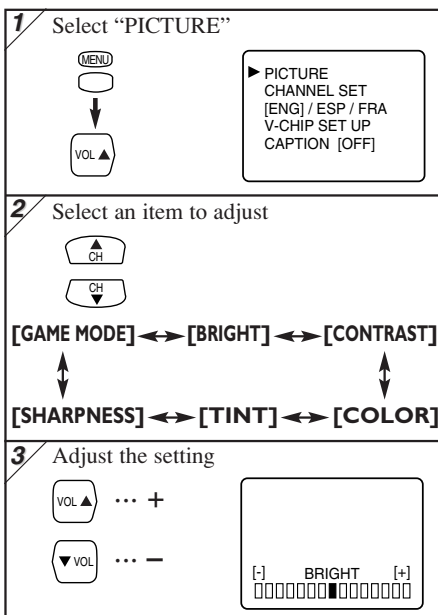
1 Select “PICTURE”

MENU

VOL ▲

▶ PICTURE
CHANNEL SET
[ENG] / ESP / FRA
V-CHIP SET UP
CAPTION [OFF]

2 Select an item to adjust

▲ CH

CH ▼

[GAME MODE] ↔ [BRIGHT] ↔ [CONTRAST]

[SHARPNESS] ↔ [TINT] ↔ [COLOR]

3 Adjust the setting

VOL ▲ … +

▼ VOL … –

[-] BRIGHT [+]